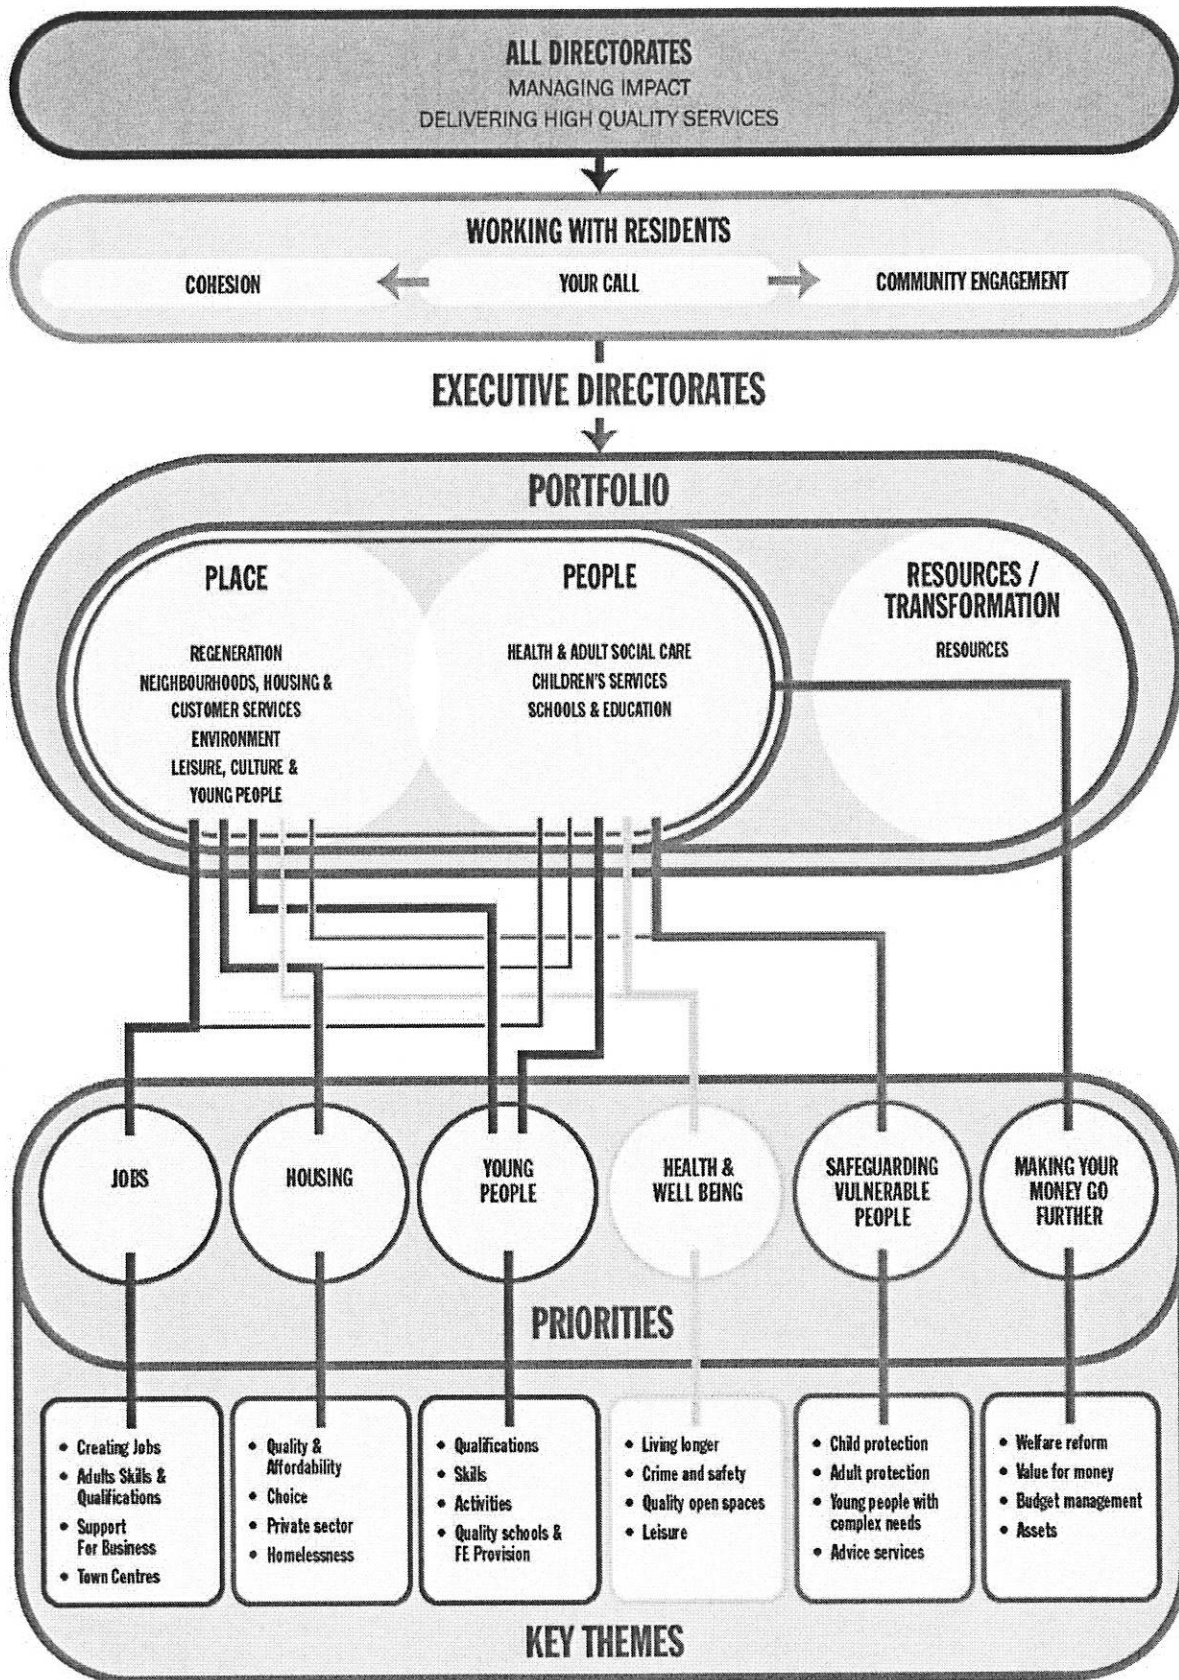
ALL DIRECTORATES
MANAGING IMPACT
DELIVERING HIGH QUALITY SERVICES

WORKING WITH RESIDENTS

COHESION

YOUR CALL

COMMUNITY ENGAGEMENT

EXECUTIVE DIRECTORATES

PORTFOLIO

PLACE

REGENERATION
NEIGHBOURHOODS, HOUSING & CUSTOMER SERVICES
ENVIRONMENT
LEISURE, CULTURE & YOUNG PEOPLE

PEOPLE

HEALTH & ADULT SOCIAL CARE
CHILDREN'S SERVICES
SCHOOLS & EDUCATION

RESOURCES / TRANSFORMATION

RESOURCES

JOBS

HOUSING

YOUNG PEOPLE

HEALTH & WELL BEING

SAFEGUARDING VULNERABLE PEOPLE

MAKING YOUR MONEY GO FURTHER

PRIORITIES

• Creating Jobs
• Adults Skills & Qualifications
• Support For Business
• Town Centres

• Quality & Affordability
• Choice
• Private sector
• Homelessness

• Qualifications
• Skills
• Activities
• Quality schools & FE Provision

• Living longer
• Crime and safety
• Quality open spaces
• Leisure

• Child protection
• Adult protection
• Young people with complex needs
• Advice services

• Welfare reform
• Value for money
• Budget management
• Assets

KEY THEMES